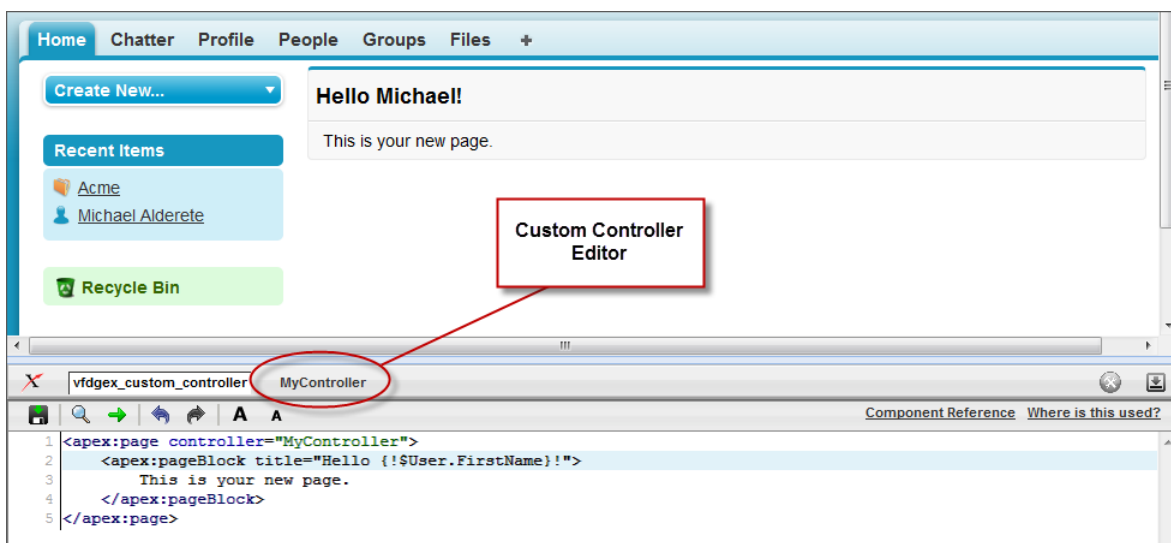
Home Chatter Profile People Groups Files +

Create New...

Recent Items

Acme

Michael Alderete

Recycle Bin

Hello Michael!

This is your new page.

Custom Controller Editor

vfdgex_custom_controller MyController

Component Reference Where is this used?

1 <apex:page controller="MyController">
2 <apex:pageBlock title="Hello {!$User.FirstName}!">
3 This is your new page.
4 </apex:pageBlock>
5 </apex:page>